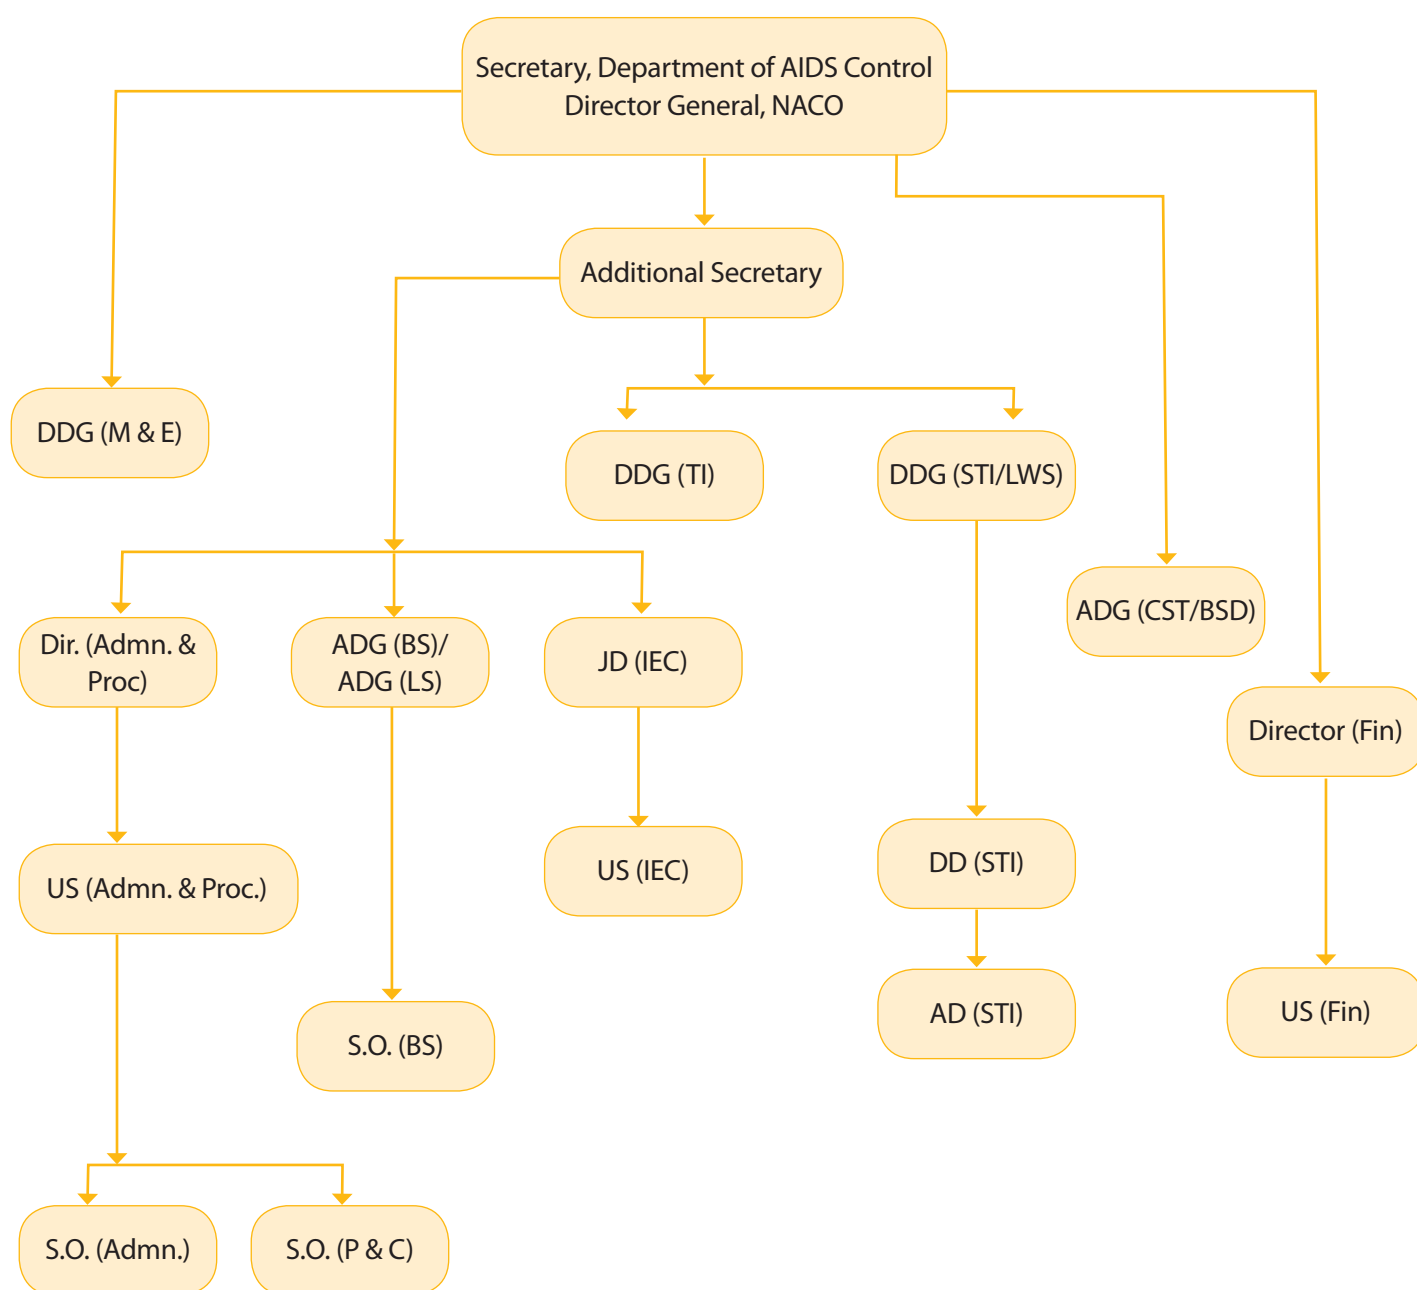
Secretary, Department of AIDS Control
Director General, NACO

Additional Secretary

DDG (M & E)

DDG (TI)

DDG (STI/LWS)

ADG (CST/BSD)

Director (Fin)

Dir. (Admn. & Proc)

ADG (BS)/ ADG (LS)

JD (IEC)

US (Admn. & Proc.)

US (IEC)

DD (STI)

AD (STI)

US (Fin)

S.O. (BS)

S.O. (Admn.)

S.O. (P & C)